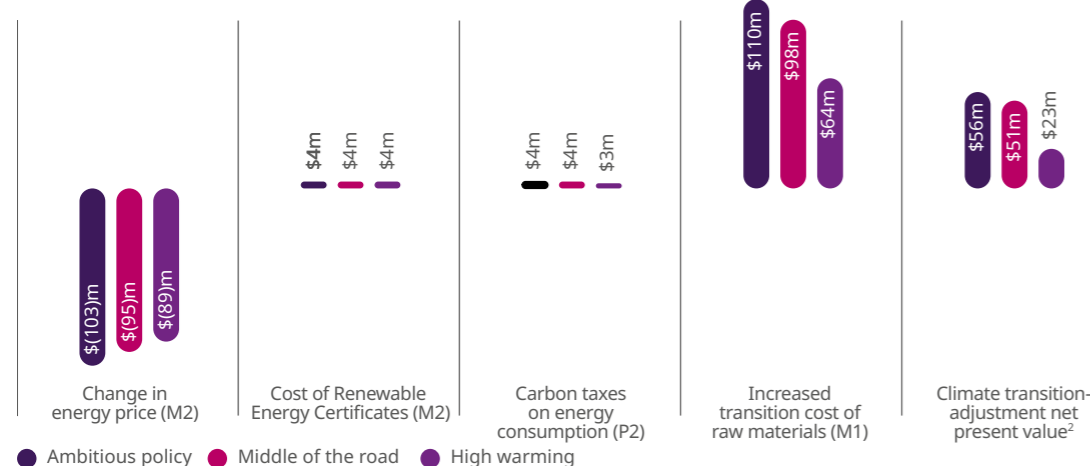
$(103)m $(95)m $(89)m

Change in energy price (M2)

$4m $4m $4m

Cost of Renewable Energy Certificates (M2)

$4m $4m $3m

Carbon taxes on energy consumption (P2)

$110m $98m $64m

Increased transition cost of raw materials (M1)

$56m $51m $23m

Climate transition-adjustment net present value$^2$

Ambitious policy Middle of the road High warming